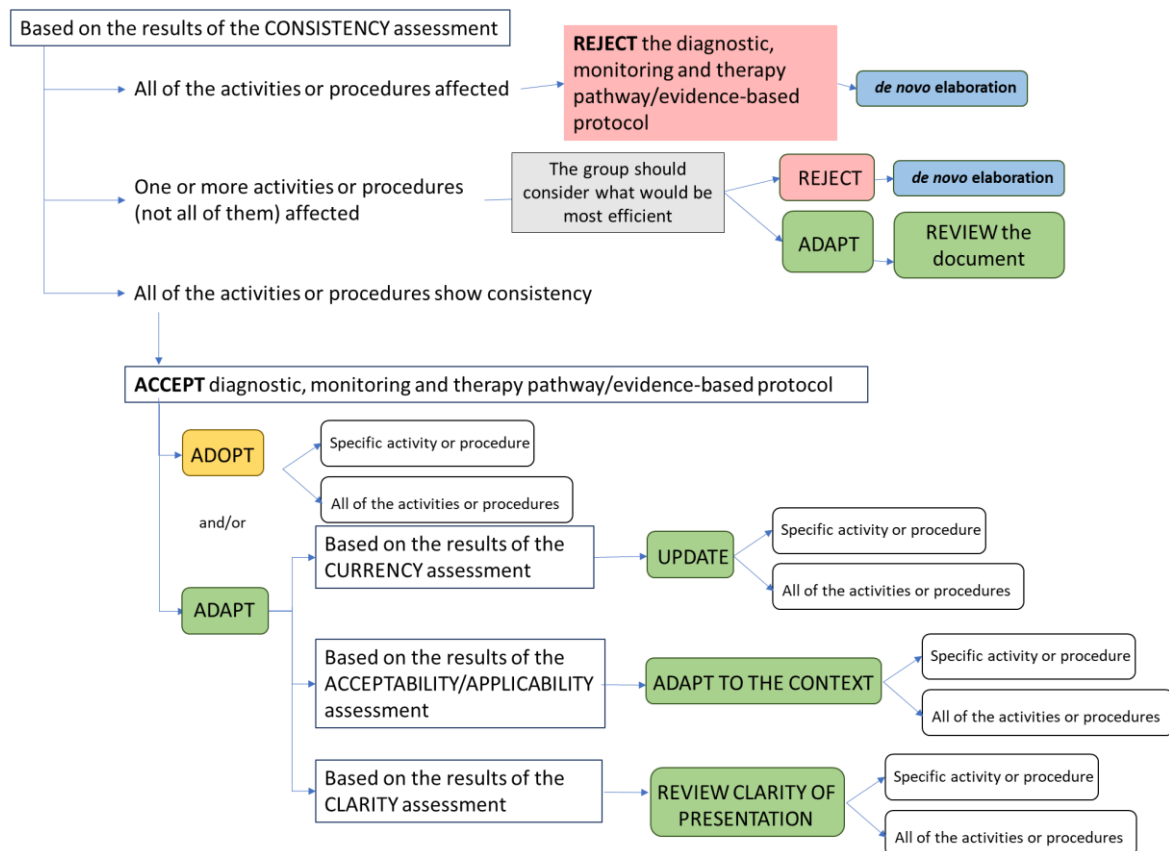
Based on the results of the CONSISTENCY assessment

All of the activities or procedures affected

**REJECT** the diagnostic, monitoring and therapy pathway/evidence-based protocol

*de novo* elaboration

One or more activities or procedures (not all of them) affected

The group should consider what would be most efficient

REJECT

*de novo* elaboration

ADAPT

REVIEW the document

All of the activities or procedures show consistency

**ACCEPT** diagnostic, monitoring and therapy pathway/evidence-based protocol

ADOPT

Specific activity or procedure

All of the activities or procedures

and/or

ADAPT

Based on the results of the CURRENCY assessment

UPDATE

Specific activity or procedure

All of the activities or procedures

Based on the results of the ACCEPTABILITY/APPLICABILITY assessment

ADAPT TO THE CONTEXT

Specific activity or procedure

All of the activities or procedures

Based on the results of the CLARITY assessment

REVIEW CLARITY OF PRESENTATION

Specific activity or procedure

All of the activities or procedures